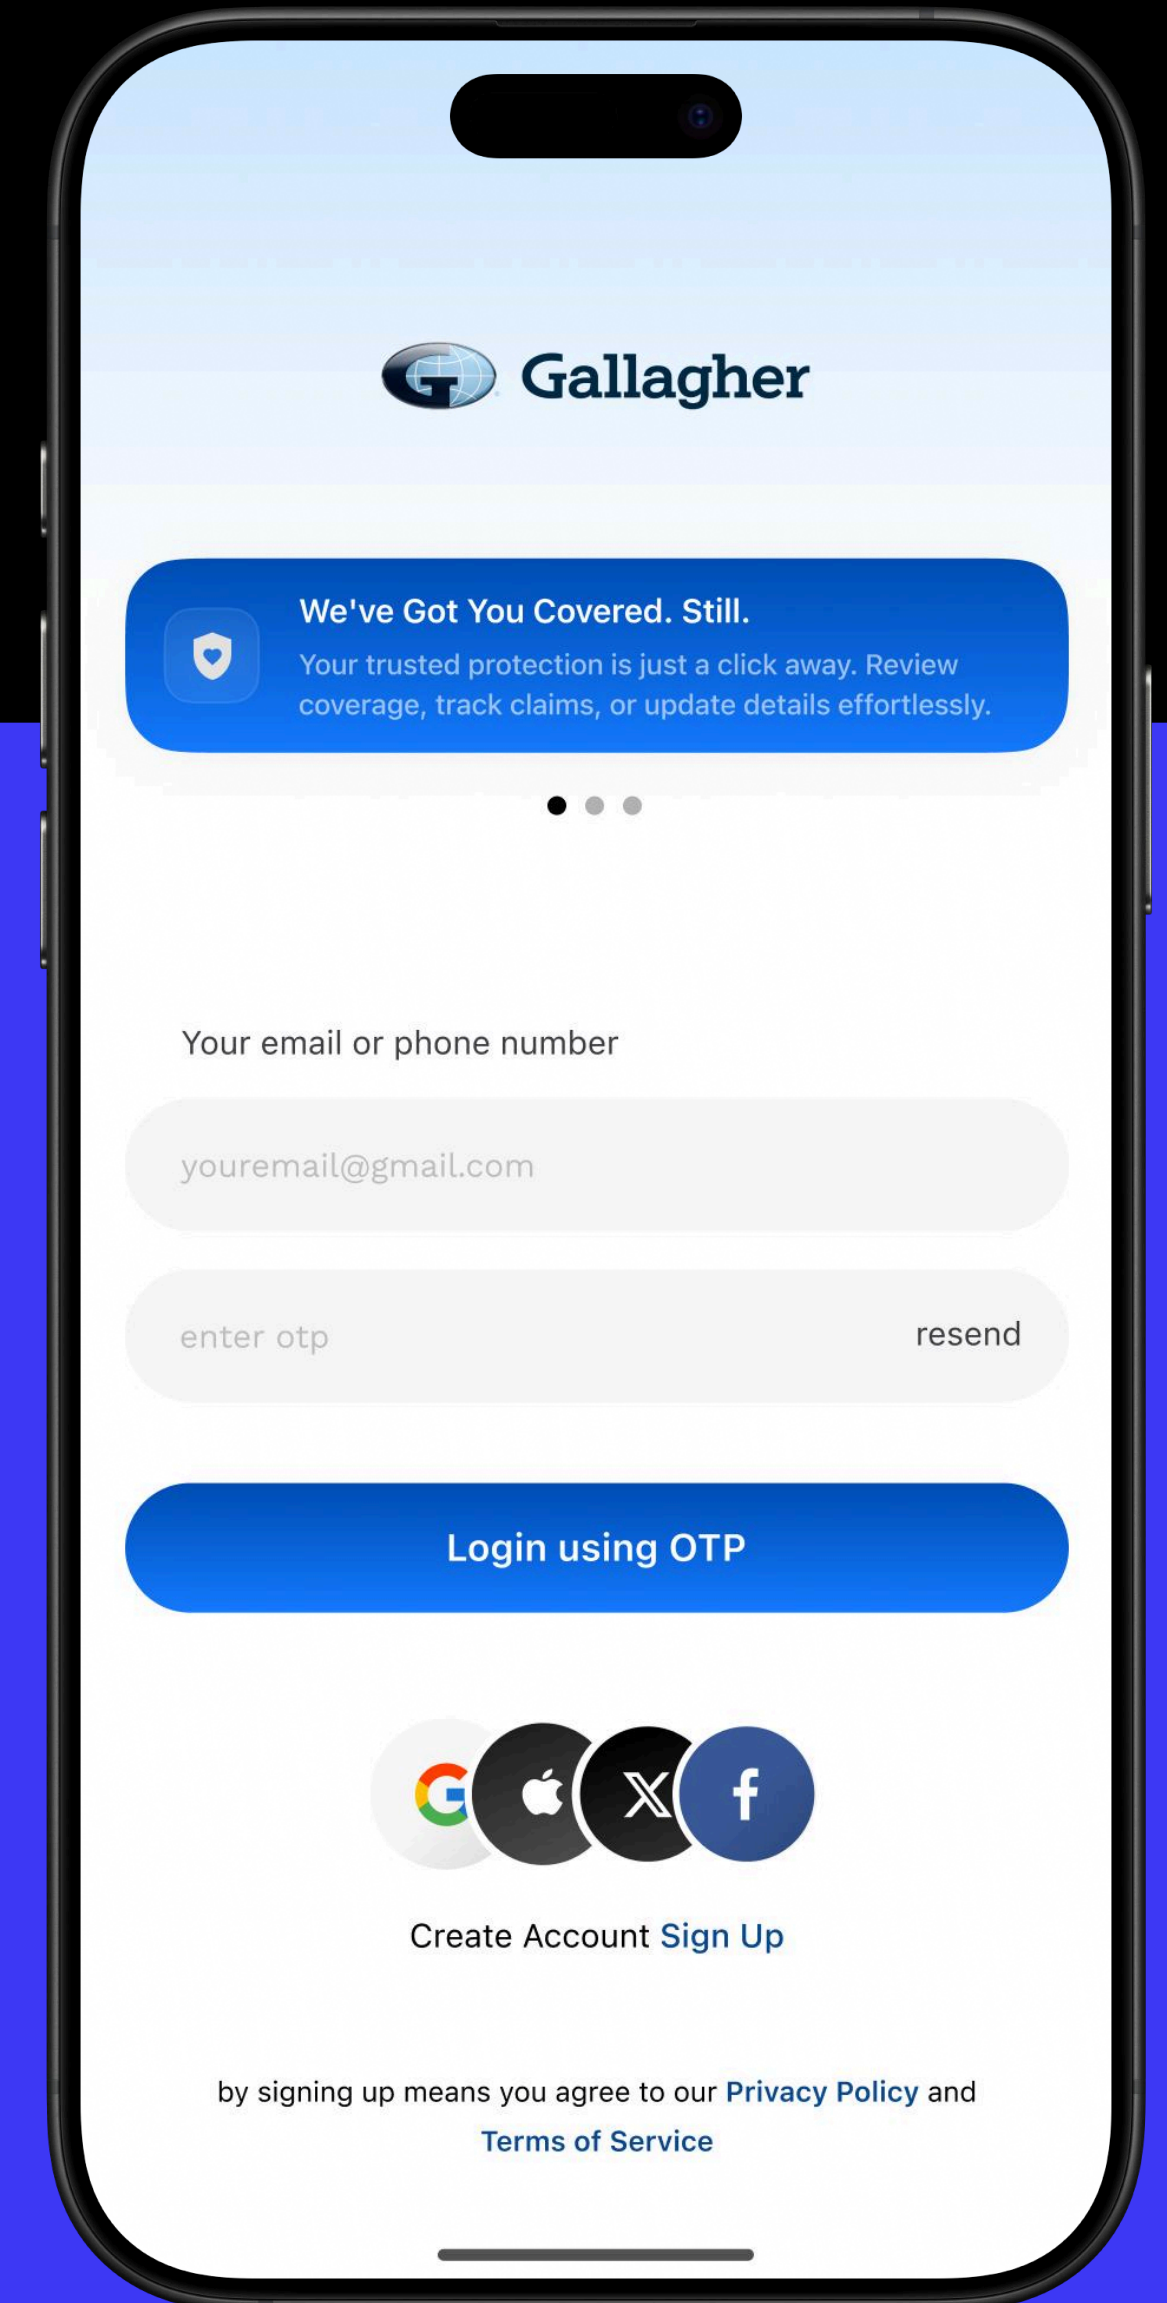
Gallagher

We've Got You Covered. Still.

Your trusted protection is just a click away. Review coverage, track claims, or update details effortlessly.

Your email or phone number

youremail@gmail.com

enter otp

resend

Login using OTP

Create Account Sign Up

by signing up means you agree to our Privacy Policy and Terms of Service